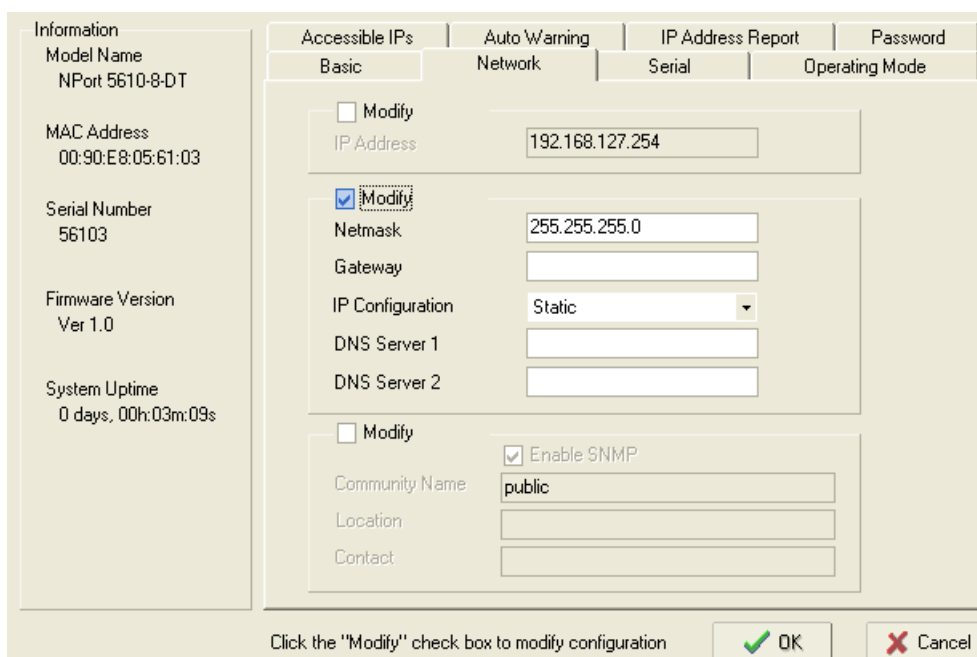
Information
Model Name
NPort 5610-8-DT

MAC Address
00:90:E8:05:61:03

Serial Number
56103

Firmware Version
Ver 1.0

System Uptime
0 days, 00h:03m:09s

Accessible IPs | Auto Warning | IP Address Report | Password
Basic | Network | Serial | Operating Mode

Modify
IP Address 192.168.127.254

Modify
Netmask 255.255.255.0
Gateway
IP Configuration Static
DNS Server 1
DNS Server 2

Modify
Enable SNMP
Community Name public
Location
Contact

Click the "Modify" check box to modify configuration
OK
Cancel